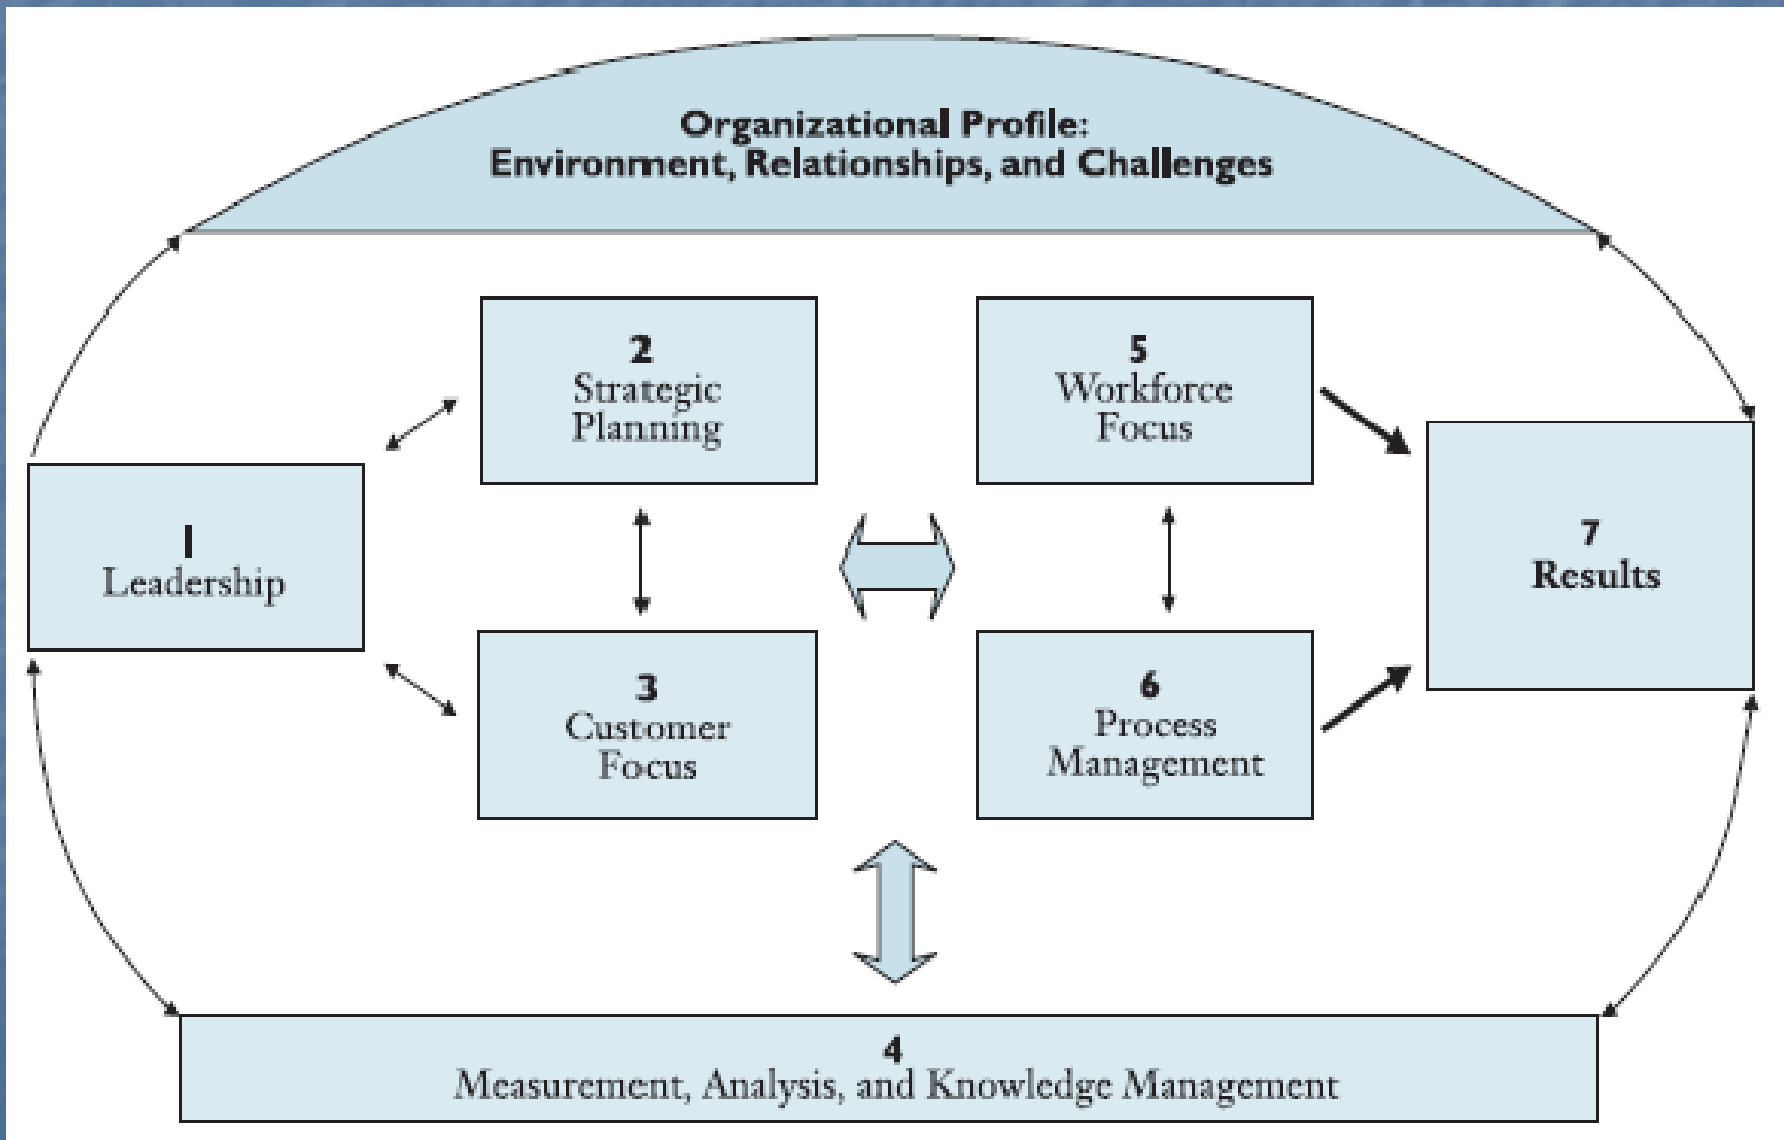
Organizational Profile:
Environment, Relationships, and Challenges

2
Strategic Planning

5
Workforce Focus

1
Leadership

7
Results

3
Customer Focus

6
Process Management

4
Measurement, Analysis, and Knowledge Management